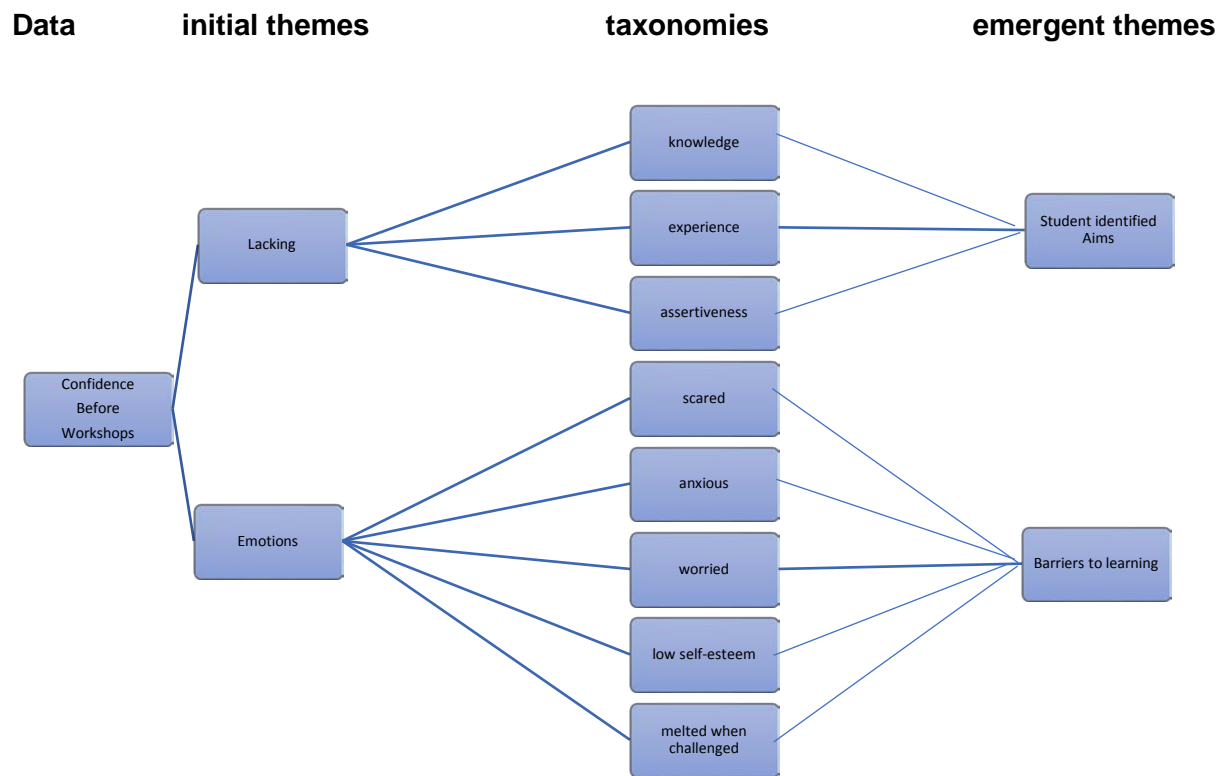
Data initial themes taxonomies emergent themes

Confidence Before Workshops

Lacking

Emotions

knowledge

experience

assertiveness

scared

anxious

worried

low self-esteem

melted when challenged

Student identified Aims

Barriers to learning